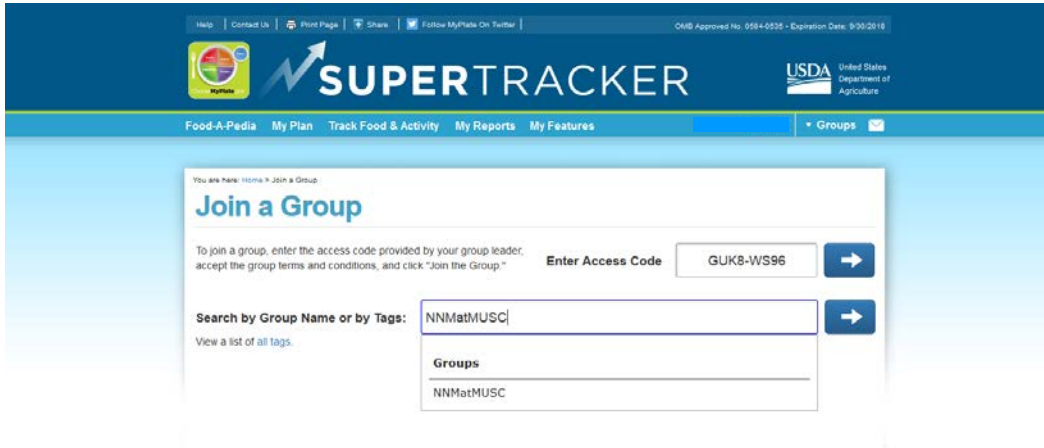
Help | Contact Us | Print Page | Share | Follow MyPlate On Twitter

OMB Approved No. 0584-0535 - Expiration Date: 9/30/2018

ChooseMyPlate.gov

SUPERTRACKER

USDA United States Department of Agriculture

Food-A-Pedia My Plan Track Food & Activity My Reports My Features

Groups

You are here: Home > Join a Group

Join a Group

To join a group, enter the access code provided by your group leader, accept the group terms and conditions, and click "Join the Group."

Enter Access Code GUK8-WS96

Search by Group Name or by Tags: NNMatMUSC

View a list of all tags.

Groups

NNMatMUSC